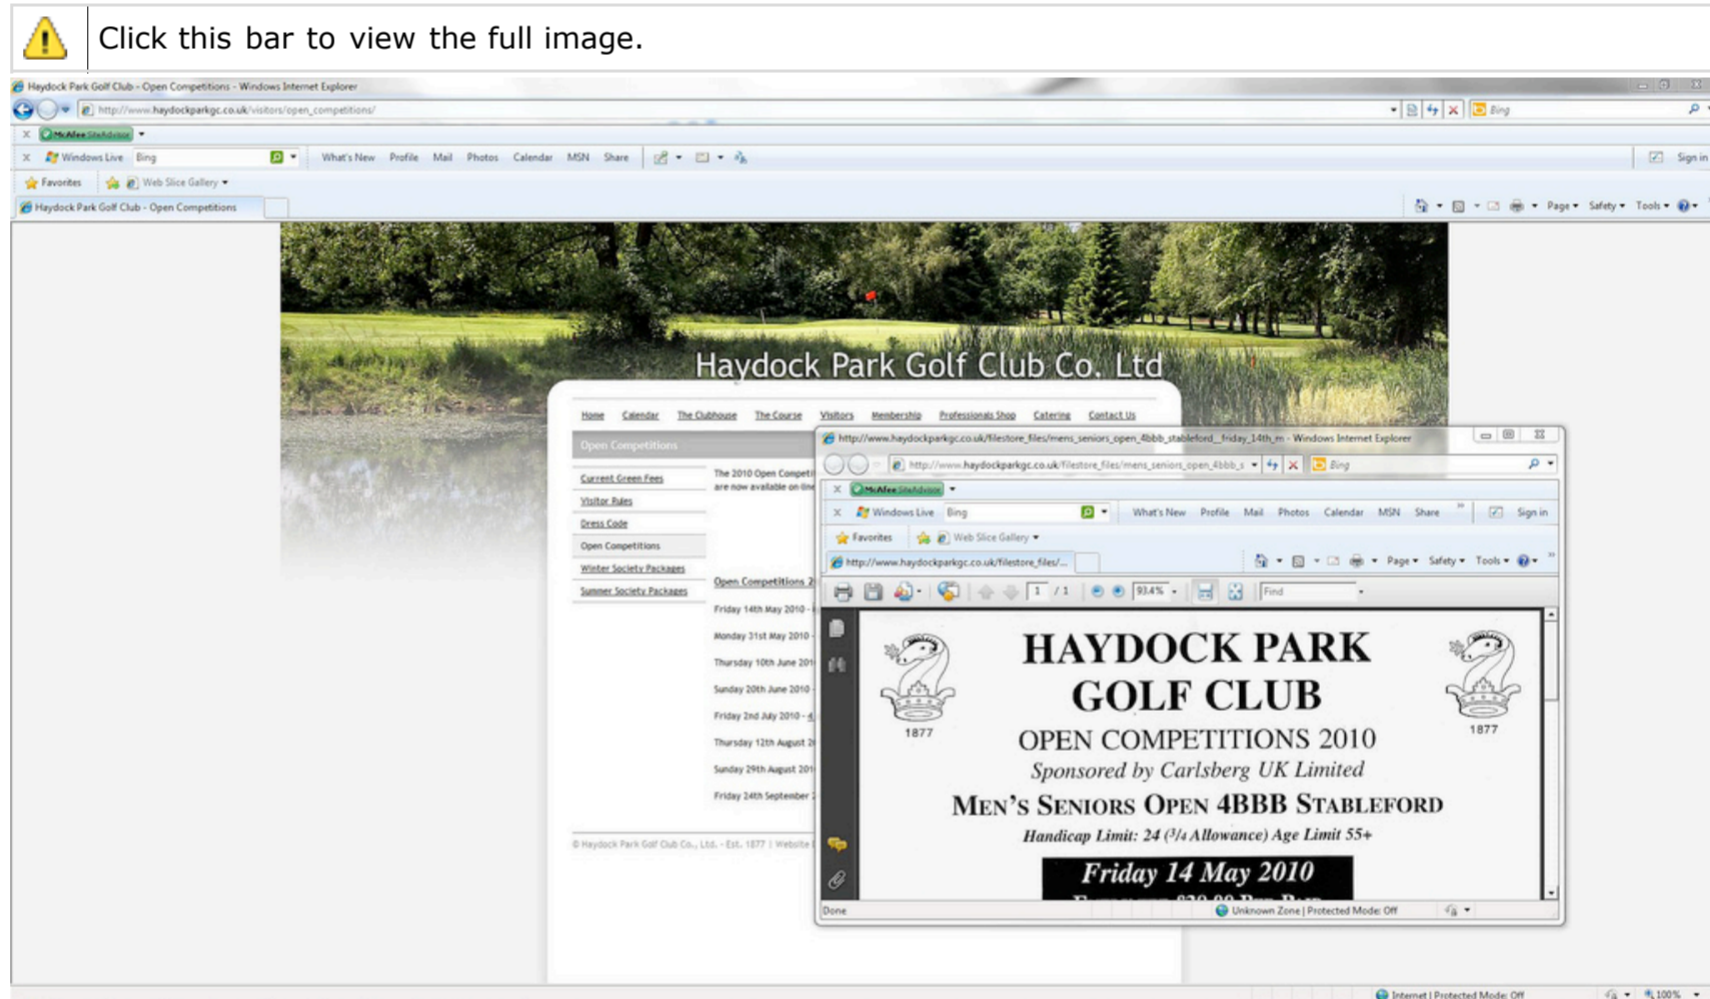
Click this bar to view the full image.

Haydock Park Golf Club - Open Competitions - Windows Internet Explorer

http://www.haydockparkgc.co.uk/visitors/open_competitions/

Bing

McAfee SiteAdvisor

Windows Live Bing What's New Profile Mail Photos Calendar MSN Share Sign in

Favorites Web Slice Gallery

Haydock Park Golf Club - Open Competitions

Page Safety Tools

Haydock Park Golf Club Co. Ltd

Home Calendar The Clubhouse The Course Visitors Membership Professionals Shop Catering Contact Us

Open Competitions

Current Green Fees
Visitor Rules
Dress Code
Open Competitions
Winter Society Packages
Summer Society Packages

The 2010 Open Competit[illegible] are now available on lin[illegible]

Open Competitions 2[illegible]

Friday 14th May 2010 -
Monday 31st May 2010 -
Thursday 10th June 201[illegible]
Sunday 20th June 2010 -
Friday 2nd July 2010 -
Thursday 12th August 2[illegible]
Sunday 29th August 201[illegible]
Friday 24th September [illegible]

© Haydock Park Golf Club Co., Ltd. - Est. 1877 | Website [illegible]

http://www.haydockparkgc.co.uk/filestore_files/mens_seniors_open_4bbb_stableford_friday_14th_m - Windows Internet Explorer

http://www.haydockparkgc.co.uk/filestore_files/mens_seniors_open_4bbb_s

Bing

McAfee SiteAdvisor

Windows Live Bing What's New Profile Mail Photos Calendar MSN Share Sign in

Favorites Web Slice Gallery

http://www.haydockparkgc.co.uk/filestore_files/...

Page Safety Tools

1 / 1 93.4% Find

HAYDOCK PARK GOLF CLUB

1877

1877

OPEN COMPETITIONS 2010

Sponsored by Carlsberg UK Limited

MEN'S SENIORS OPEN 4BBB STABLEFORD

Handicap Limit: 24 (3/4 Allowance) Age Limit 55+

Friday 14 May 2010

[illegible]

Done

Unknown Zone | Protected Mode: Off

Internet | Protected Mode: Off

100%